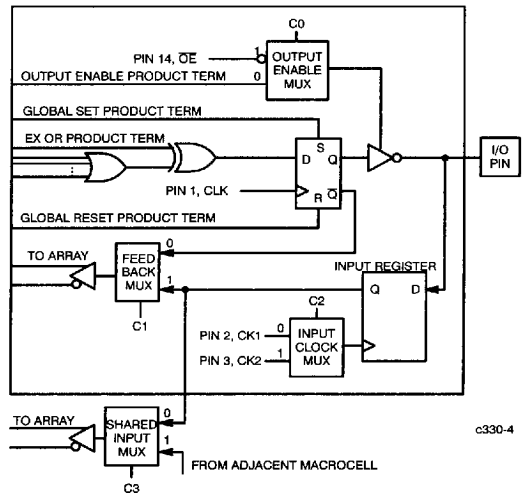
C0

PIN 14, $\overline{OE}$

1

OUTPUT ENABLE PRODUCT TERM

0

OUTPUT ENABLE MUX

GLOBAL SET PRODUCT TERM

EX OR PRODUCT TERM

D

S

Q

I/O PIN

PIN 1, CLK

R

$\overline{Q}$

GLOBAL RESET PRODUCT TERM

TO ARRAY

0

FEED BACK MUX

1

C1

INPUT REGISTER

Q

D

C2

PIN 2, CK1

0

INPUT CLOCK MUX

PIN 3, CK2

1

TO ARRAY

0

SHARED INPUT MUX

1

FROM ADJACENT MACROCELL

C3

c330-4